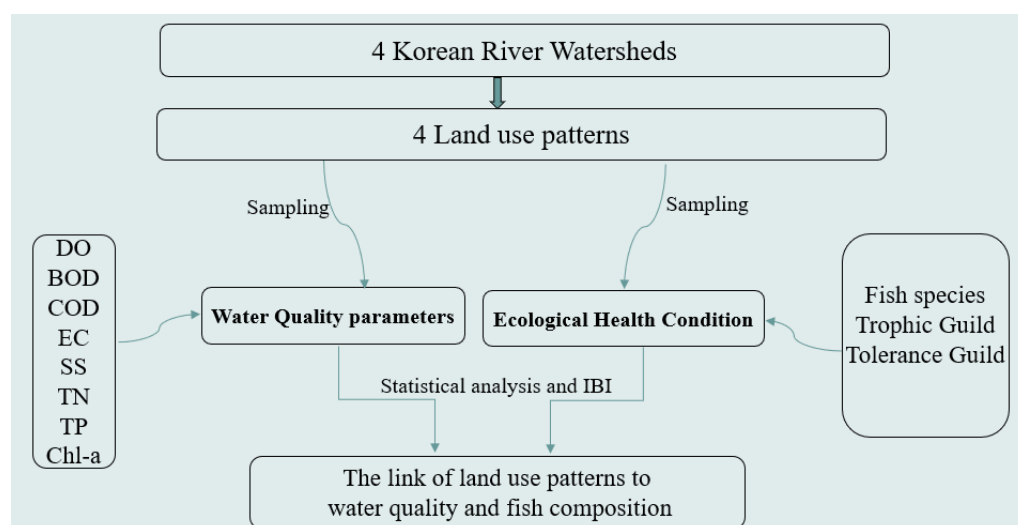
4 Korean River Watersheds

4 Land use patterns

Sampling

Sampling

DO
BOD
COD
EC
SS
TN
TP
Chl-a

Water Quality parameters

Ecological Health Condition

Fish species
Trophic Guild
Tolerance Guild

Statistical analysis and IBI

The link of land use patterns to water quality and fish composition